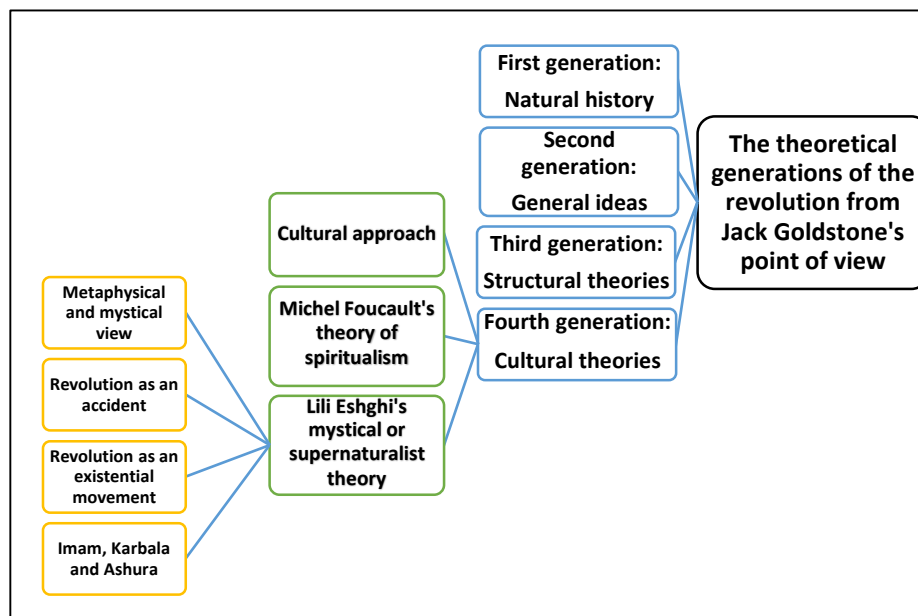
The theoretical generations of the revolution from Jack Goldstone's point of view

First generation: Natural history

Second generation: General ideas

Third generation: Structural theories

Fourth generation: Cultural theories

Cultural approach

Michel Foucault's theory of spiritualism

Lili Eshghi's mystical or supernaturalist theory

Metaphysical and mystical view

Revolution as an accident

Revolution as an existential movement

Imam, Karbala and Ashura